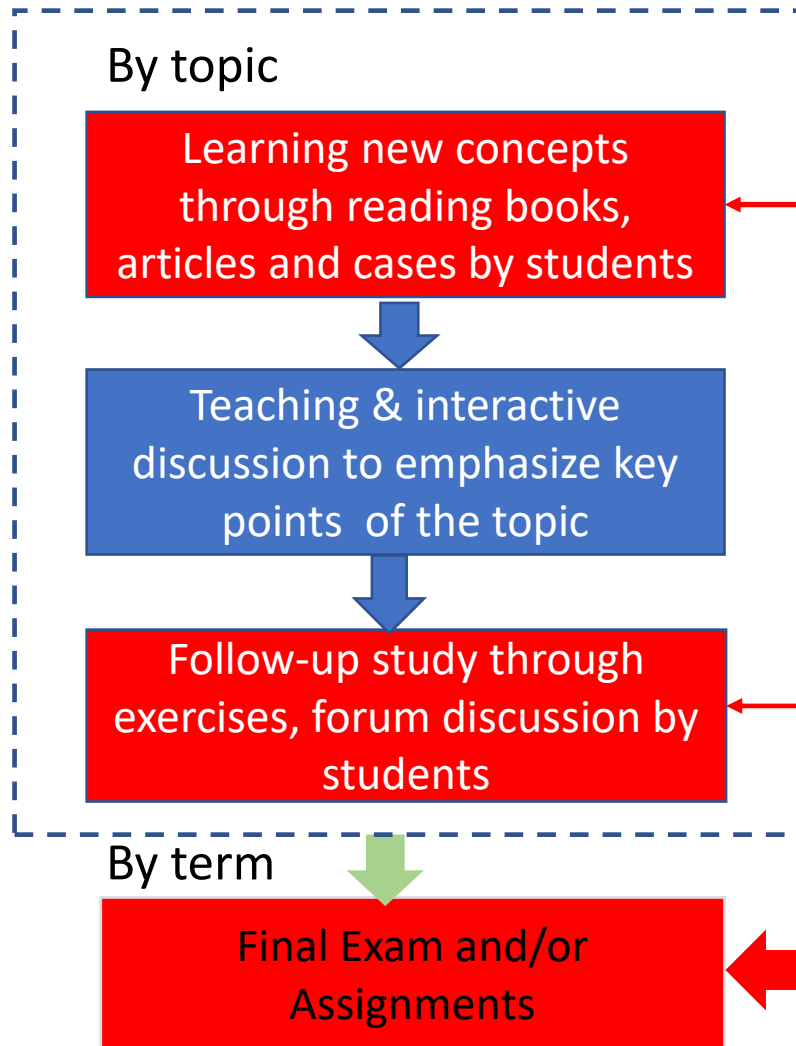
By topic

Learning new concepts through reading books, articles and cases by students

Teaching & interactive discussion to emphasize key points of the topic

Follow-up study through exercises, forum discussion by students

By term

Final Exam and/or Assignments